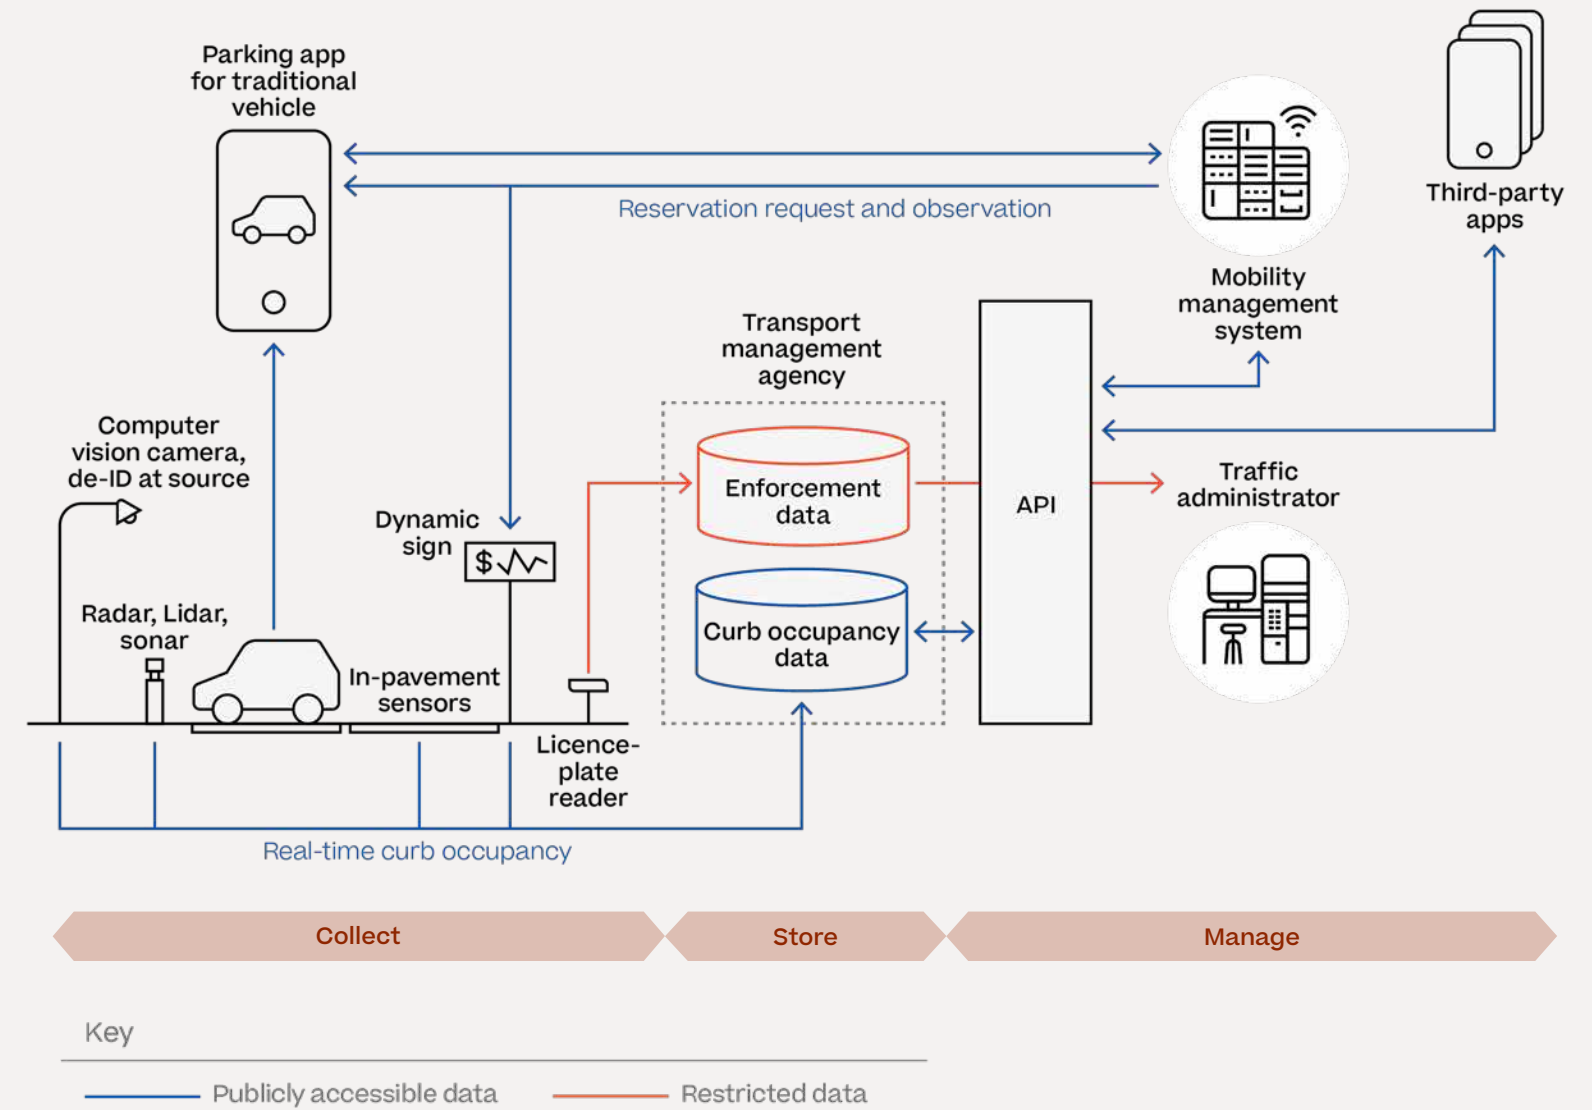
Parking app for traditional vehicle

Third-party apps

Reservation request and observation

Mobility management system

Transport management agency

Computer vision camera, de-ID at source

Enforcement data

API

Traffic administrator

Dynamic sign

$

Radar, Lidar, sonar

In-pavement sensors

Curb occupancy data

Licence-plate reader

Real-time curb occupancy

Collect

Store

Manage

Key

Publicly accessible data

Restricted data